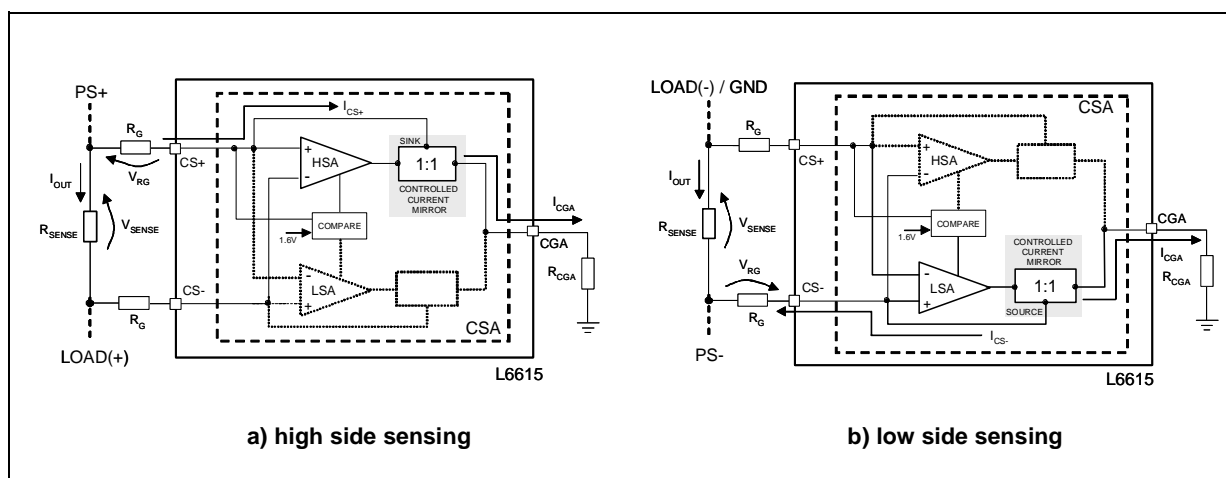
PS+

$I_{CS+}$

$R_G$

SINK

HSA

+

-

1:1

$V_{RG}$

CS+

$I_{OUT}$

CONTROLLED CURRENT MIRROR

$I_{CGA}$

$R_{SENSE}$

$V_{SENSE}$

COMPARE

1.6V

CGA

$R_{CGA}$

CS-

LSA

-

+

$R_G$

CSA

LOAD(+)

L6615

a) high side sensing

LOAD(-) / GND

CSA

$R_G$

CS+

+

HSA

-

$I_{OUT}$

$R_{SENSE}$

$V_{SENSE}$

COMPARE

1.6V

CGA

CONTROLLED CURRENT MIRROR

$I_{CGA}$

$R_{CGA}$

$V_{RG}$

-

LSA

+

1:1

CS-

$R_G$

SOURCE

$I_{CS-}$

PS-

L6615

b) low side sensing